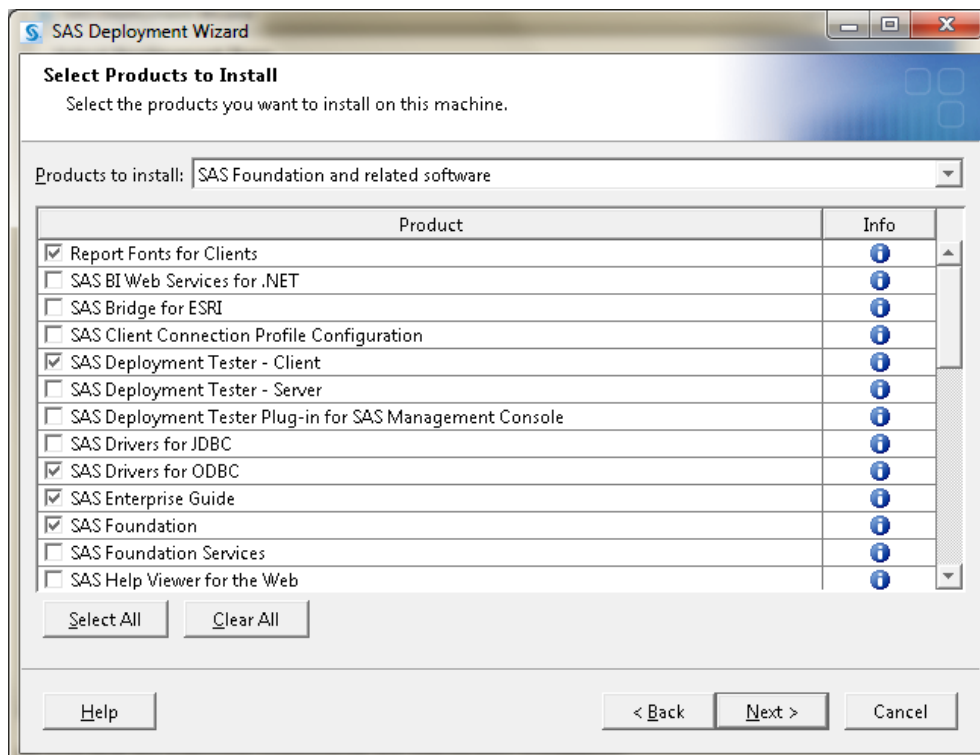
SAS Deployment Wizard

Select Products to Install
Select the products you want to install on this machine.

Products to install: SAS Foundation and related software

| Product | Info |
|---|---|
| ☑ Report Fonts for Clients | |
| ☐ SAS BI Web Services for .NET | |
| ☐ SAS Bridge for ESRI | |
| ☐ SAS Client Connection Profile Configuration | |
| ☑ SAS Deployment Tester - Client | |
| ☐ SAS Deployment Tester - Server | |
| ☐ SAS Deployment Tester Plug-in for SAS Management Console | |
| ☐ SAS Drivers for JDBC | |
| ☑ SAS Drivers for ODBC | |
| ☑ SAS Enterprise Guide | |
| ☑ SAS Foundation | |
| ☐ SAS Foundation Services | |
| ☐ SAS Help Viewer for the Web | |

Select All
Clear All

Help
< Back
Next >
Cancel